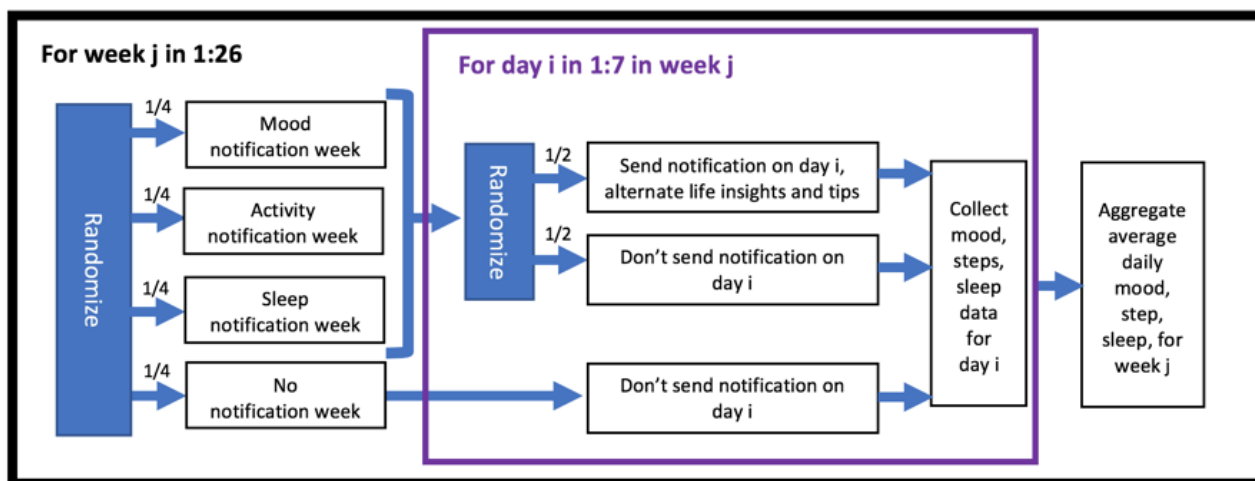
For week j in 1:26

Randomize

1/4

Mood notification week

1/4

Activity notification week

1/4

Sleep notification week

1/4

No notification week

For day i in 1:7 in week j

Randomize

1/2

Send notification on day i, alternate life insights and tips

1/2

Don’t send notification on day i

Don’t send notification on day i

Collect mood, steps, sleep data for day i

Aggregate average daily mood, step, sleep, for week j